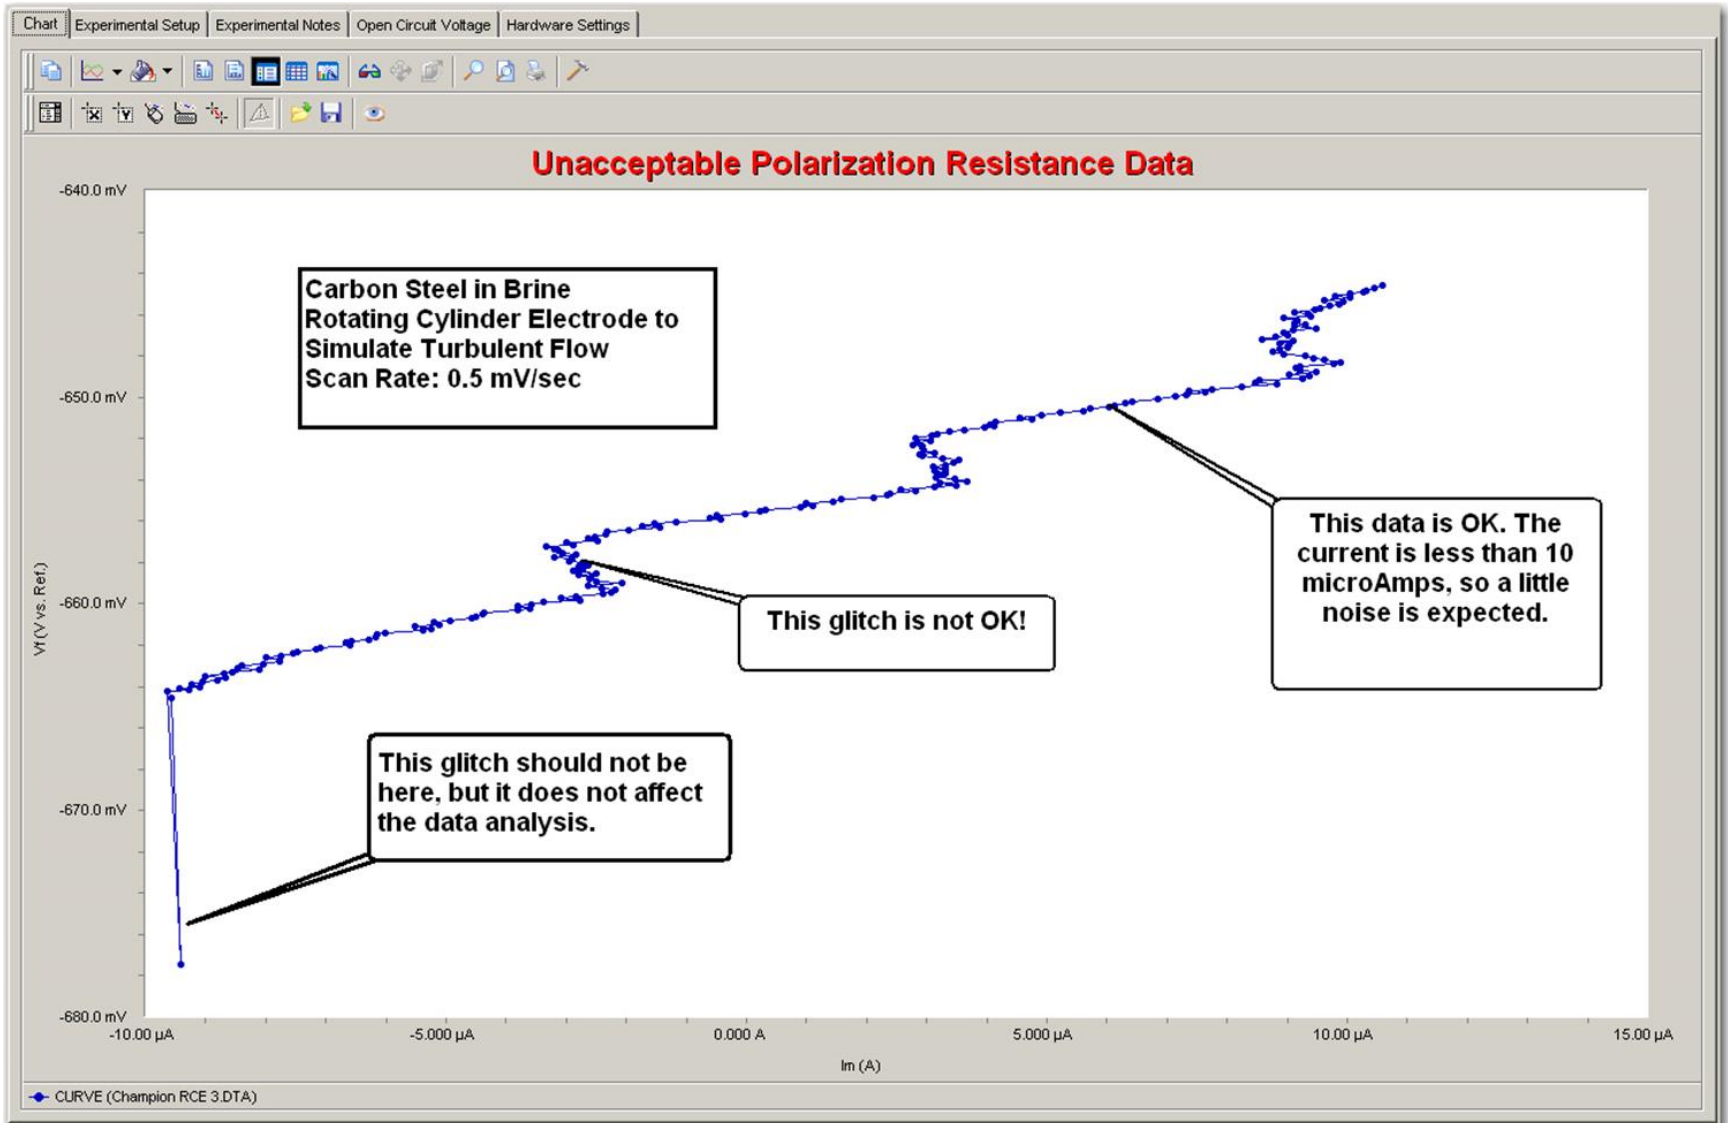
Chart | Experimental Setup | Experimental Notes | Open Circuit Voltage | Hardware Settings

Unacceptable Polarization Resistance Data

Carbon Steel in Brine
Rotating Cylinder Electrode to Simulate Turbulent Flow
Scan Rate: 0.5 mV/sec

This data is OK. The current is less than 10 microAmps, so a little noise is expected.

This glitch is not OK!

This glitch should not be here, but it does not affect the data analysis.

-640.0 mV
-650.0 mV
-660.0 mV
-670.0 mV
-680.0 mV

Vf (V vs. Ref.)

-10.00 µA
-5.000 µA
0.000 A
5.000 µA
10.00 µA
15.00 µA

Im (A)

CURVE (Champion RCE 3.DTA)